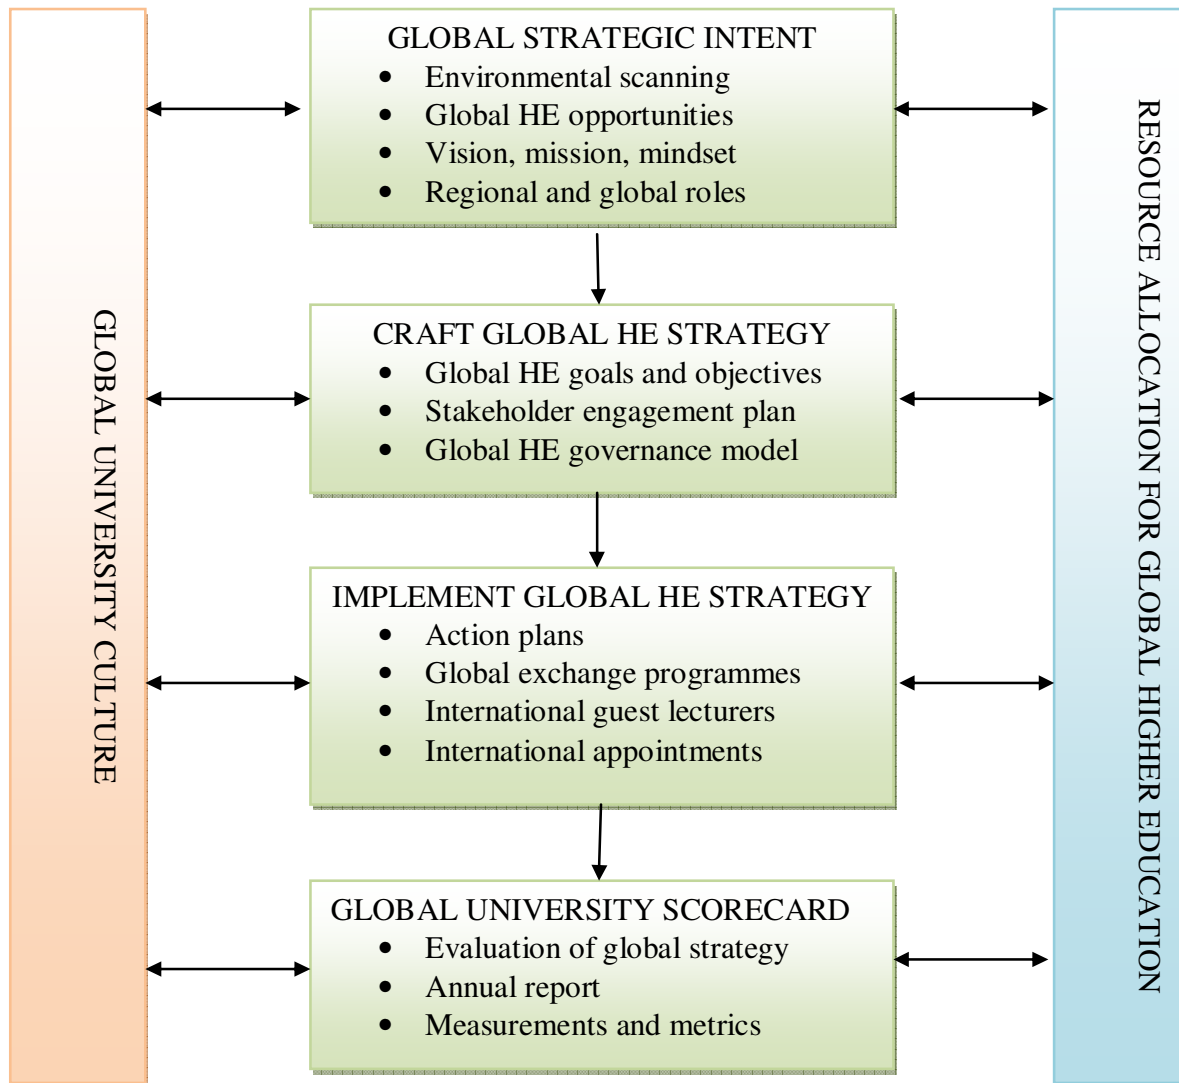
GLOBAL UNIVERSITY CULTURE

GLOBAL STRATEGIC INTENT
- Environmental scanning
- Global HE opportunities
- Vision, mission, mindset
- Regional and global roles

CRAFT GLOBAL HE STRATEGY
- Global HE goals and objectives
- Stakeholder engagement plan
- Global HE governance model

IMPLEMENT GLOBAL HE STRATEGY
- Action plans
- Global exchange programmes
- International guest lecturers
- International appointments

GLOBAL UNIVERSITY SCORECARD
- Evaluation of global strategy
- Annual report
- Measurements and metrics

RESOURCE ALLOCATION FOR GLOBAL HIGHER EDUCATION